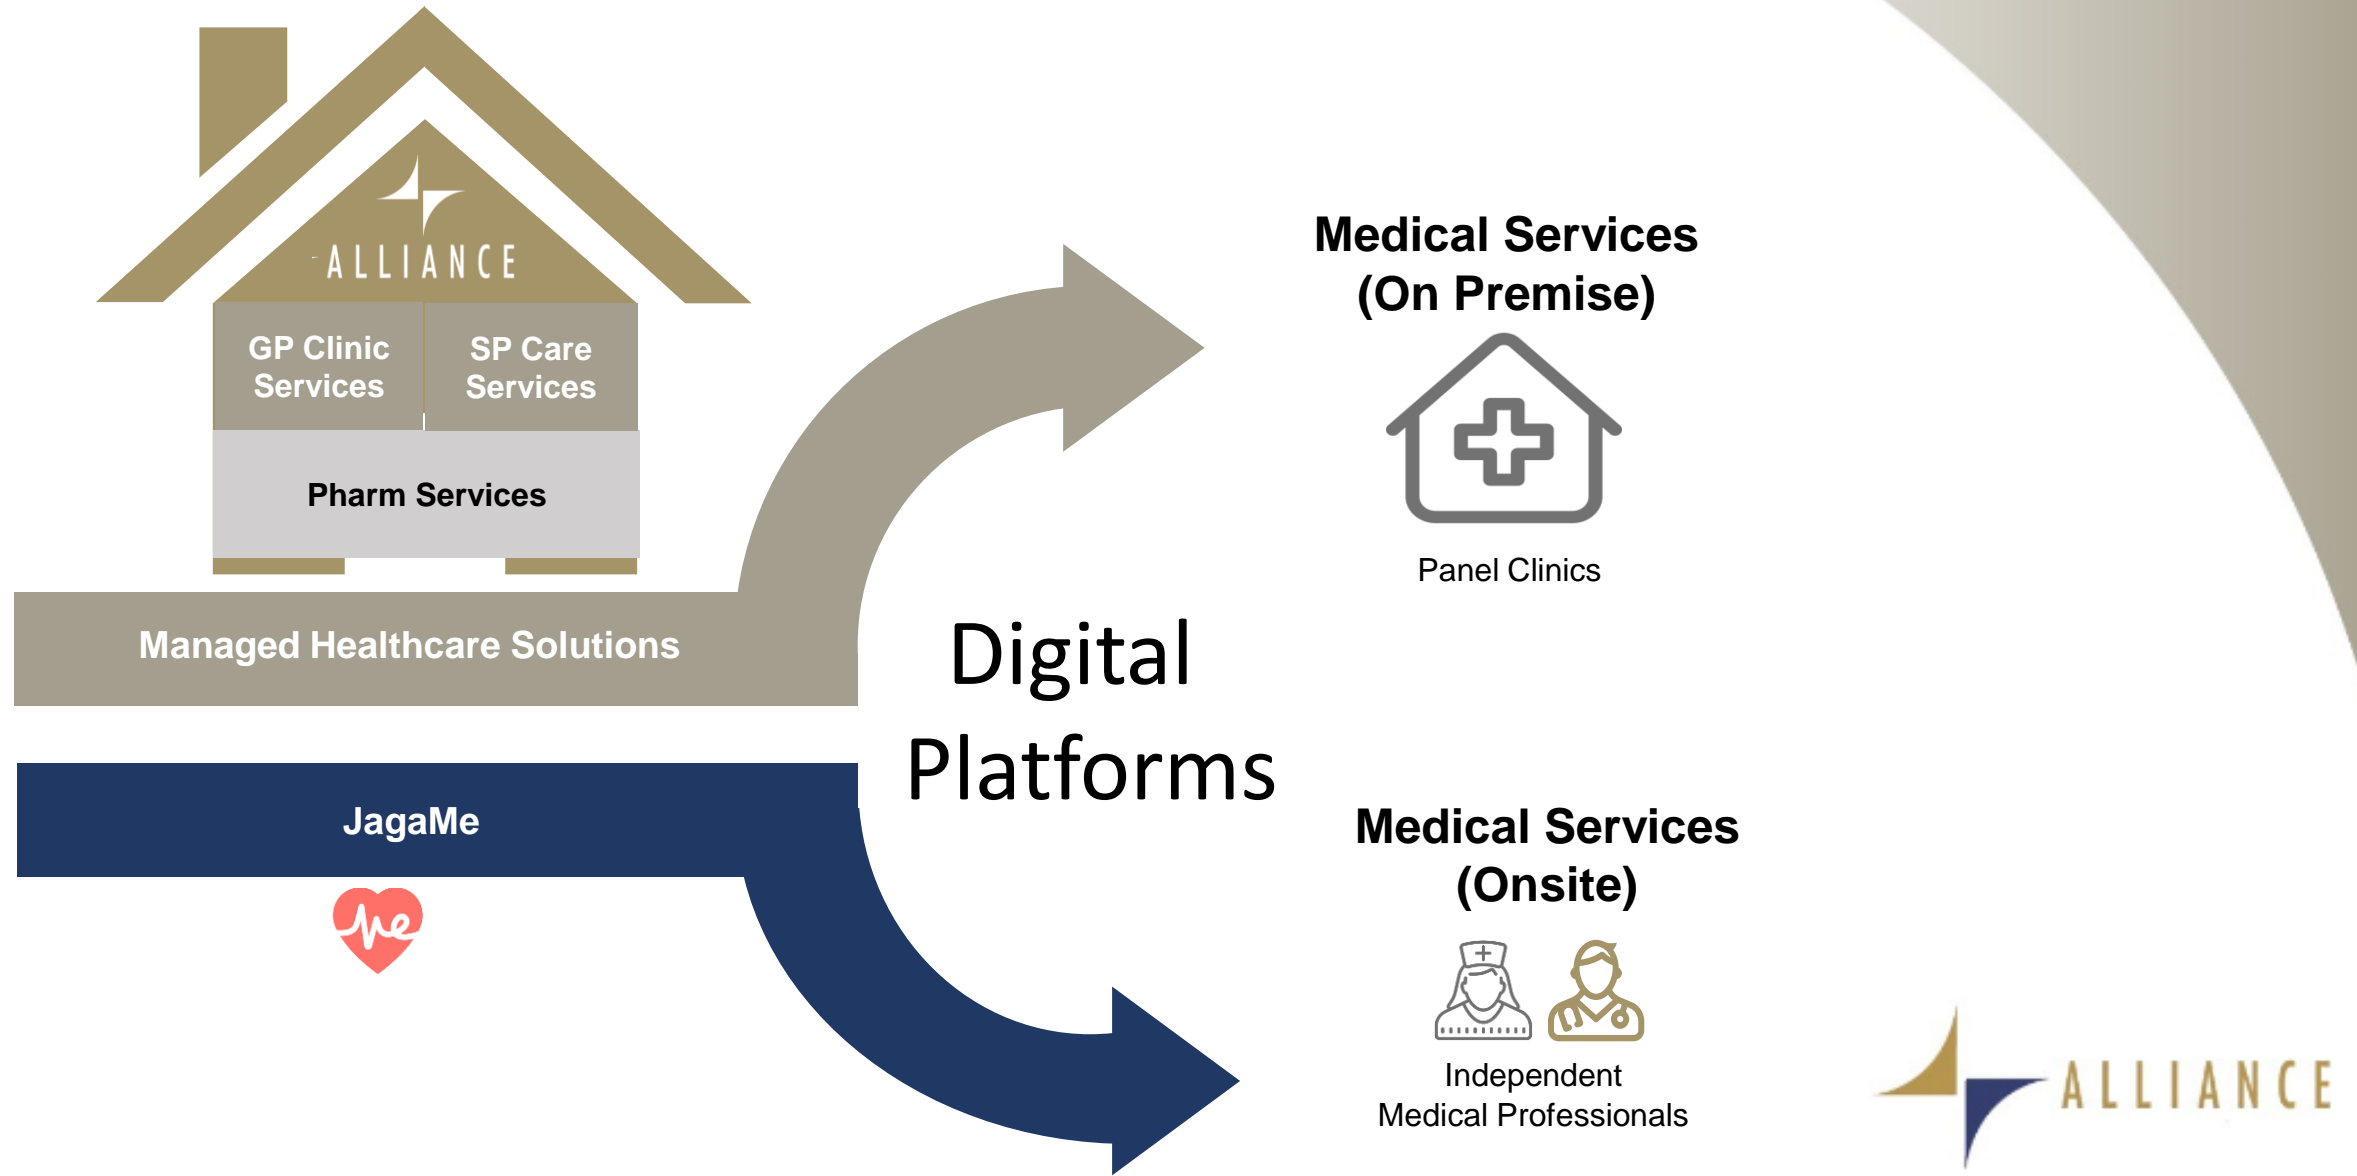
ALLIANCE

GP Clinic Services

SP Care Services

Pharm Services

Managed Healthcare Solutions

JagaMe

Digital Platforms

Medical Services (On Premise)

Panel Clinics

Medical Services (Onsite)

Independent Medical Professionals

ALLIANCE